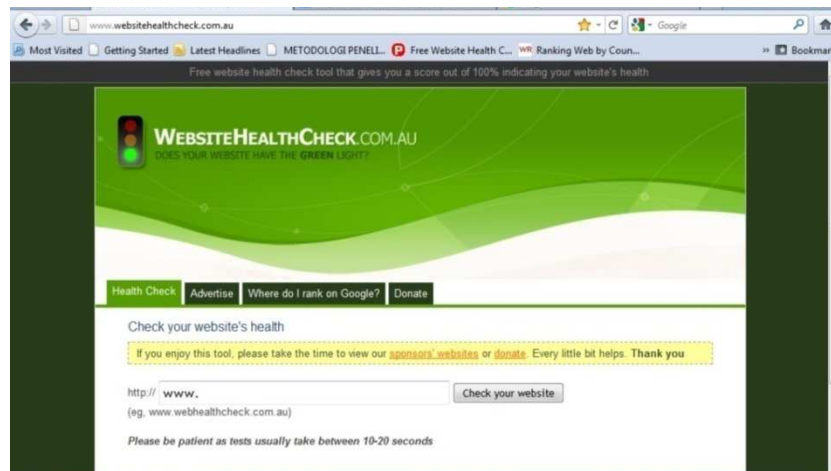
www.websitehealthcheck.com.au

Google

Most Visited Getting Started Latest Headlines METODOLOGI PENELL... Free Website Health C... Ranking Web by Coun...

» Bookmar

Free website health check tool that gives you a score out of 100% indicating your website's health

WEBSITEHEALTHCHECK.COM.AU

DOES YOUR WEBSITE HAVE THE GREEN LIGHT?

Health Check | Advertise | Where do I rank on Google? | Donate

Check your website's health

If you enjoy this tool, please take the time to view our sponsors' websites or donate. Every little bit helps. Thank you

http:// www.

Check your website

(eg, www.webhealthcheck.com.au)

Please be patient as tests usually take between 10-20 seconds